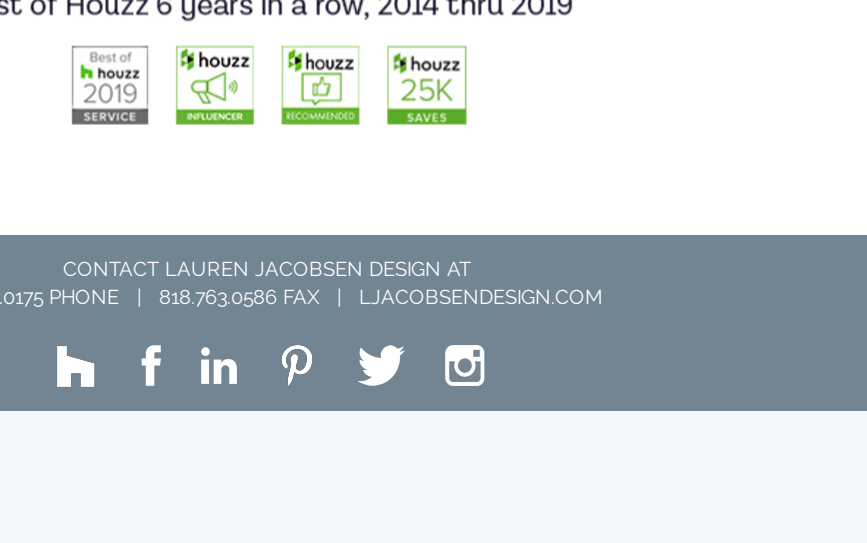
st of Houzz 6 years in a row, 2014 thru 2019

Best of houzz 2019 SERVICE

houzz INFLUENCER

houzz RECOMMENDED

houzz 25K SAVES

CONTACT LAUREN JACOBSEN DESIGN AT

.0175 PHONE | 818.763.0586 FAX | LJACOBSENDESIGN.COM